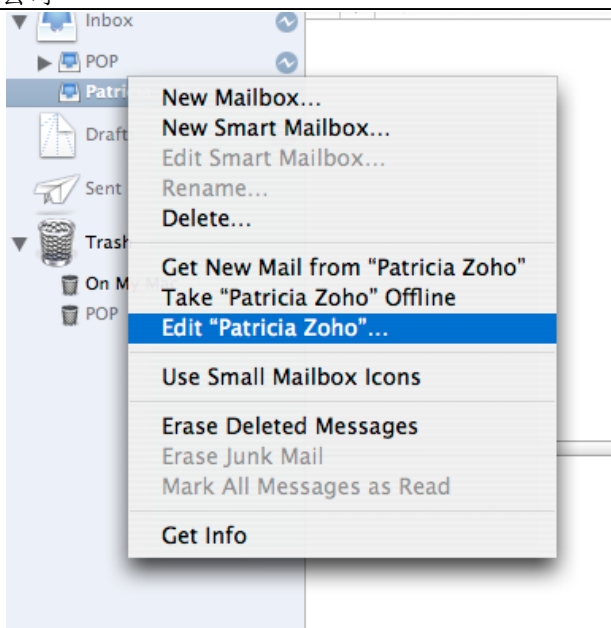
Inbox
POP
Patric
Draft
Sent
Trash
On M
POP

New Mailbox...
New Smart Mailbox...
Edit Smart Mailbox...
Rename...
Delete...

Get New Mail from "Patricia Zoho"
Take "Patricia Zoho" Offline
Edit "Patricia Zoho"...

Use Small Mailbox Icons

Erase Deleted Messages
Erase Junk Mail
Mark All Messages as Read

Get Info